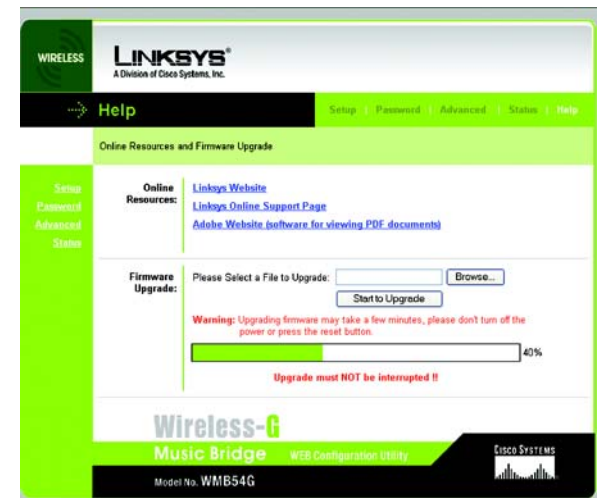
WIRELESS

LINKSYS®
A Division of Cisco Systems, Inc.

Help

Setup | Password | Advanced | Status | Help

Online Resources and Firmware Upgrade

Setup
Password
Advanced
Status

Online Resources:
Linksys Website
Linksys Online Support Page
Adobe Website (software for viewing PDF documents)

Firmware Upgrade:
Please Select a File to Upgrade:
Browse...
Start to Upgrade
Warning: Upgrading firmware may take a few minutes, please don't turn off the power or press the reset button.
40%
Upgrade must NOT be interrupted !!

Wireless-G
Music Bridge WEB Configuration Utility
Model No. WMB54G

CISCO SYSTEMS